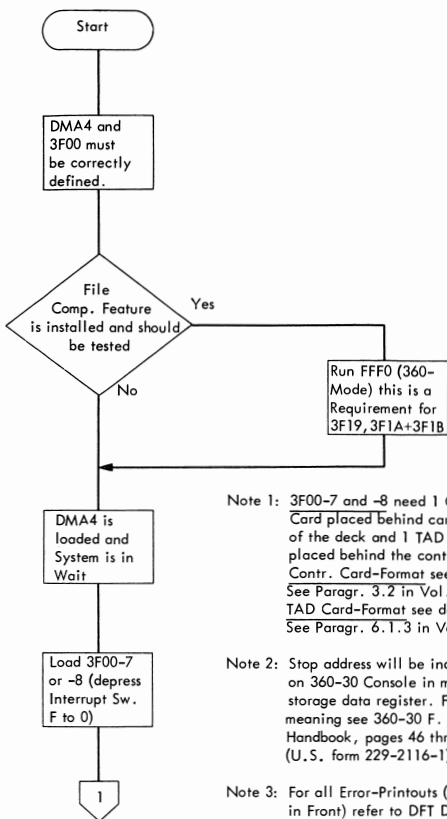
Start

DMA4 and 3F00 must be correctly defined.

File Comp. Feature is installed and should be tested

Yes

No

Run FFF0 (360-Mode) this is a Requirement for 3F19, 3F1A+3F1B

DMA4 is loaded and System is in Wait

Load 3F00-7 or -8 (depress Interrupt Sw. F to 0)

1

Note 1: 3F00-7 and -8 need 1 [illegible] Card placed behind car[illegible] of the deck and 1 TAD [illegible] placed behind the cont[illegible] Contr. Card-Format se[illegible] See Paragr. 3.2 in Vol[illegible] TAD Card-Format see d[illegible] See Paragr. 6.1.3 in V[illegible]

Note 2: Stop address will be ind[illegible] on 360-30 Console in m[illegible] storage data register. F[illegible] meaning see 360-30 F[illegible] Handbook, pages 46 thr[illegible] (U.S. form 229-2116-1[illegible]

Note 3: For all Error-Printouts ([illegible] in Front) refer to DFT D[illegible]